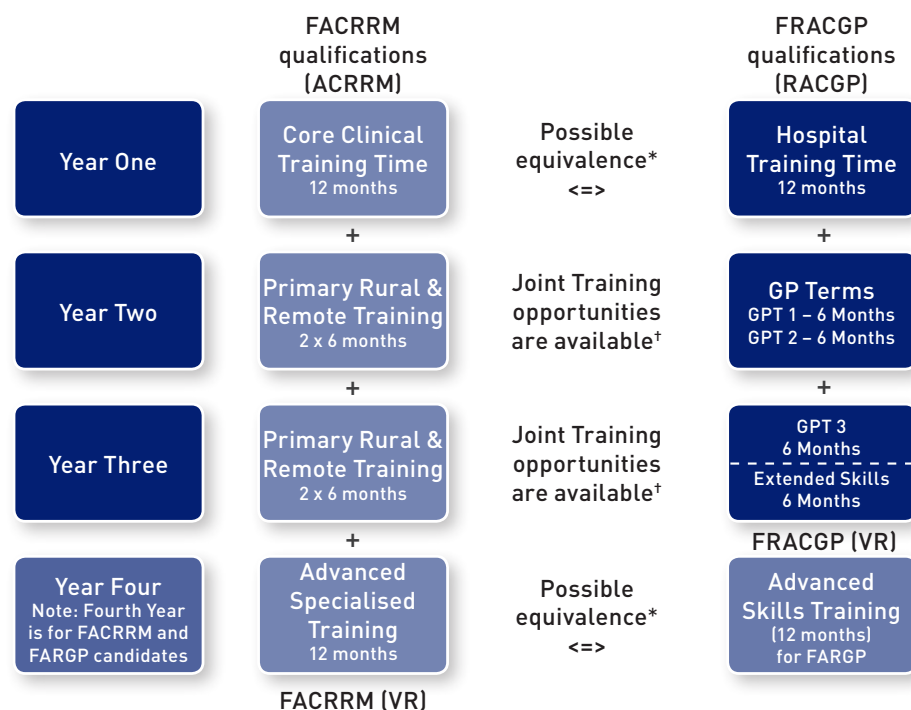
FACRRM qualifications (ACRRM)

FRACGP qualifications (RACGP)

Year One

Core Clinical Training Time
12 months

Possible equivalence*
<=>

Hospital Training Time
12 months

+

+

Year Two

Primary Rural & Remote Training
2 x 6 months

Joint Training opportunities are available†

GP Terms
GPT 1 – 6 Months
GPT 2 – 6 Months

+

+

Year Three

Primary Rural & Remote Training
2 x 6 months

Joint Training opportunities are available†

GPT 3
6 Months
Extended Skills
6 Months

+

FRACGP (VR)

Year Four
Note: Fourth Year is for FACRRM and FARGP candidates

Advanced Specialised Training
12 months

Possible equivalence*
<=>

Advanced Skills Training
(12 months)
for FARGP

FACRRM (VR)